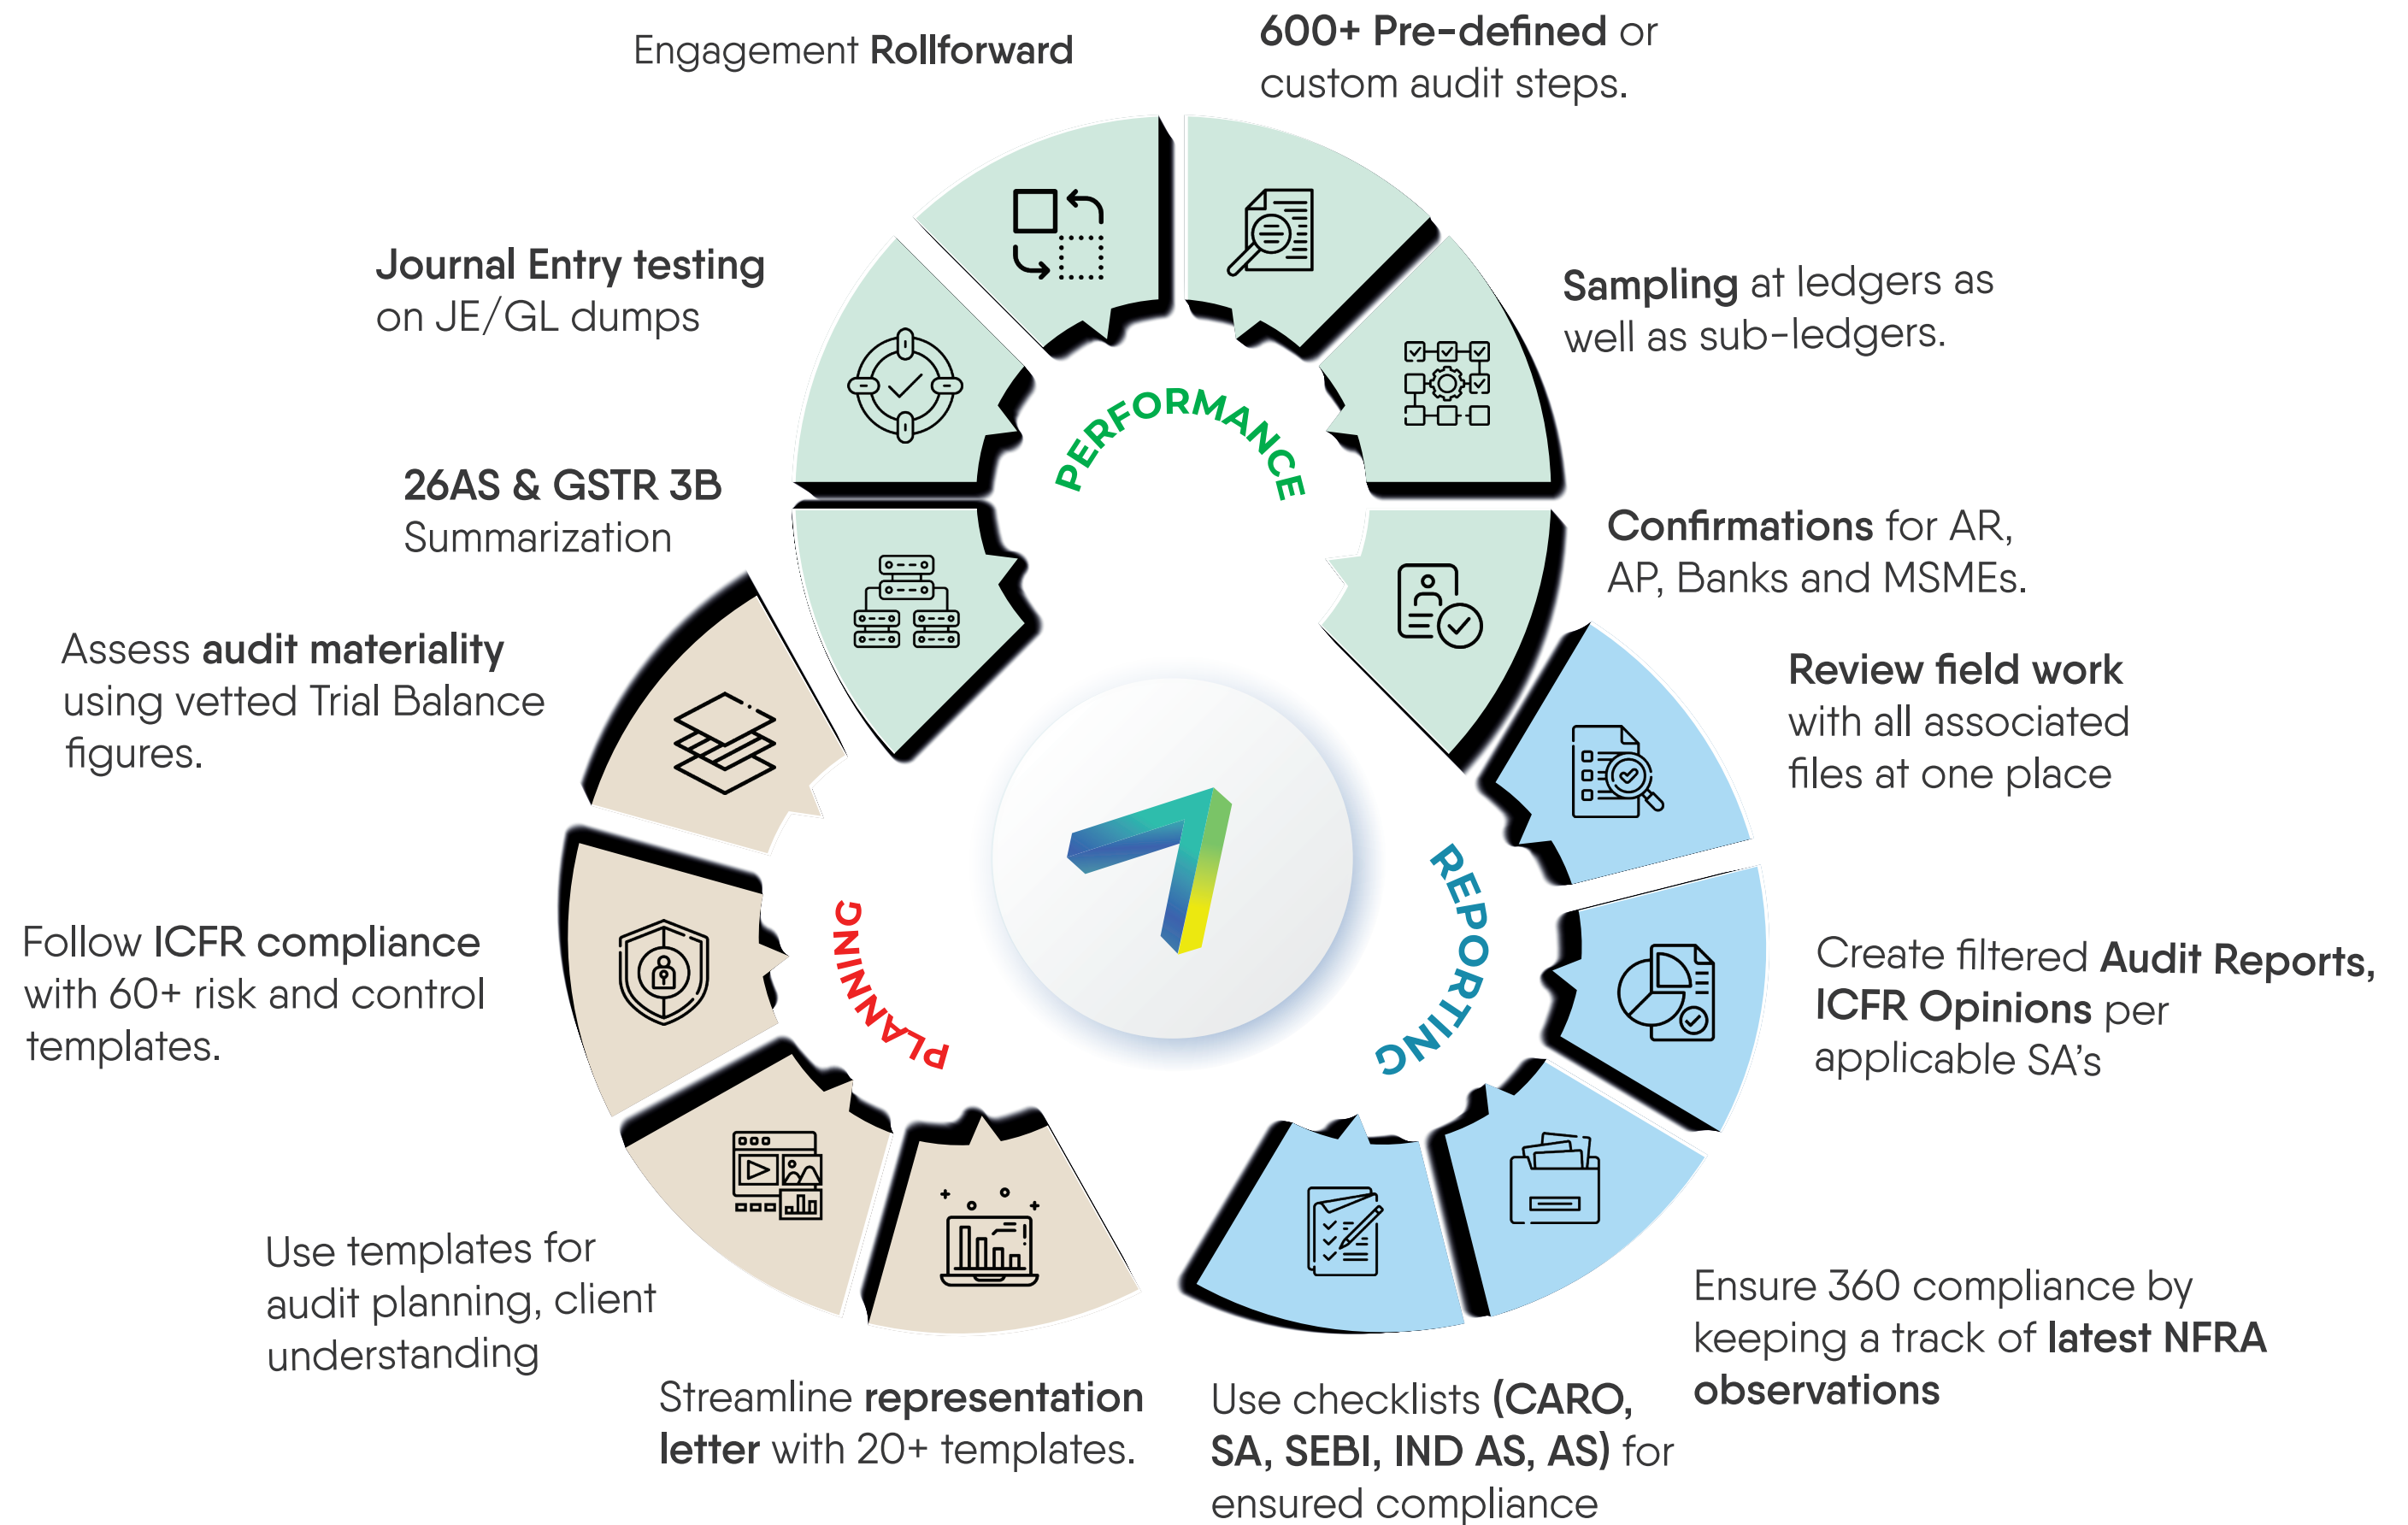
Engagement Rollforward

600+ Pre-defined or custom audit steps.

Journal Entry testing on JE/GL dumps

Sampling at ledgers as well as sub-ledgers.

26AS & GSTR 3B Summarization

PERFORMANCE

Confirmations for AR, AP, Banks and MSMEs.

Assess audit materiality using vetted Trial Balance figures.

Review field work with all associated files at one place

Follow ICFR compliance with 60+ risk and control templates.

PLANNING

REPORTING

Create filtered Audit Reports, ICFR Opinions per applicable SA's

Use templates for audit planning, client understanding

Ensure 360 compliance by keeping a track of latest NFRA observations

Streamline representation letter with 20+ templates.

Use checklists (CARO, SA, SEBI, IND AS, AS) for ensured compliance